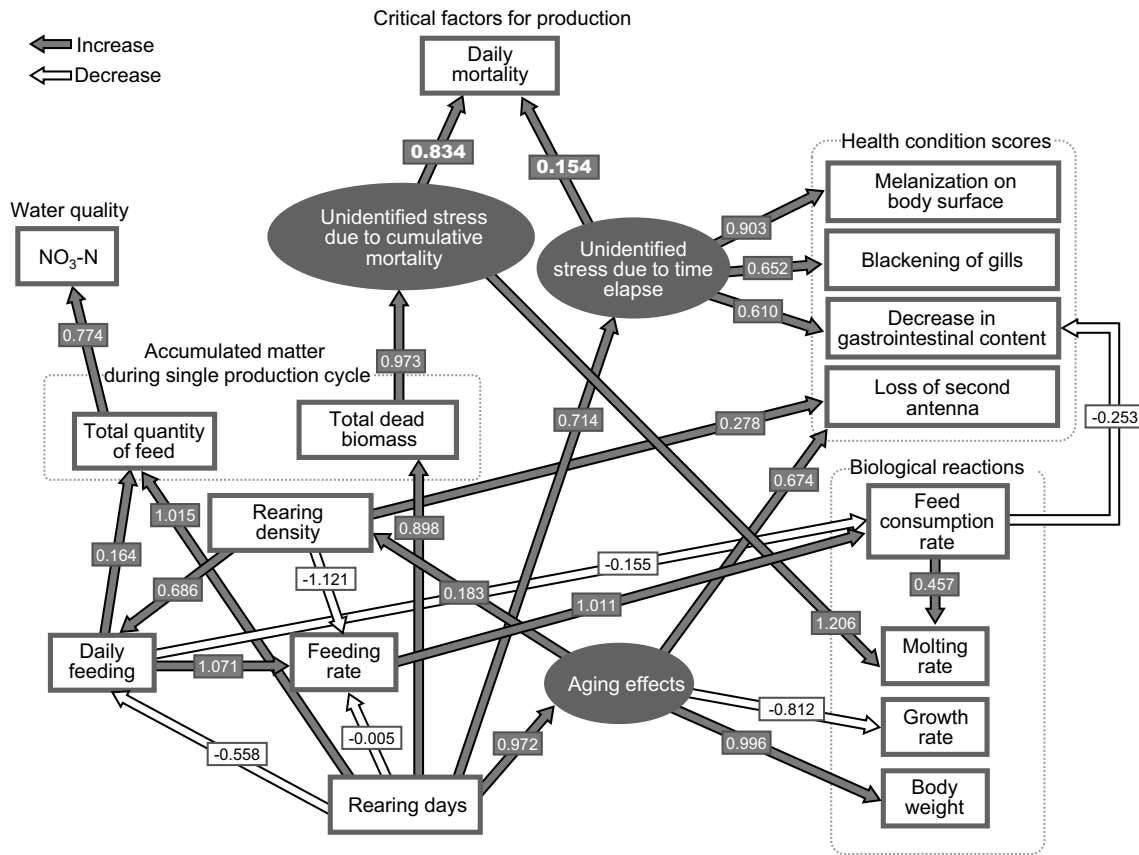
Increase
Decrease

Critical factors for production

Daily mortality

0.834

0.154

Health condition scores

Water quality

$NO_3$-N

Unidentified stress due to cumulative mortality

Unidentified stress due to time elapse

0.903

Melanization on body surface

0.652

Blackening of gills

0.610

Decrease in gastrointestinal content

0.774

0.973

Accumulated matter during single production cycle

Loss of second antenna

Total quantity of feed

Total dead biomass

0.714

0.278

-0.253

Biological reactions

0.674

1.015

Rearing density

0.898

Feed consumption rate

0.164

-1.121

-0.155

0.457

0.686

0.183

1.011

1.206

Daily feeding

1.071

Feeding rate

Molting rate

Aging effects

-0.812

Growth rate

-0.558

-0.005

0.972

0.996

Body weight

Rearing days